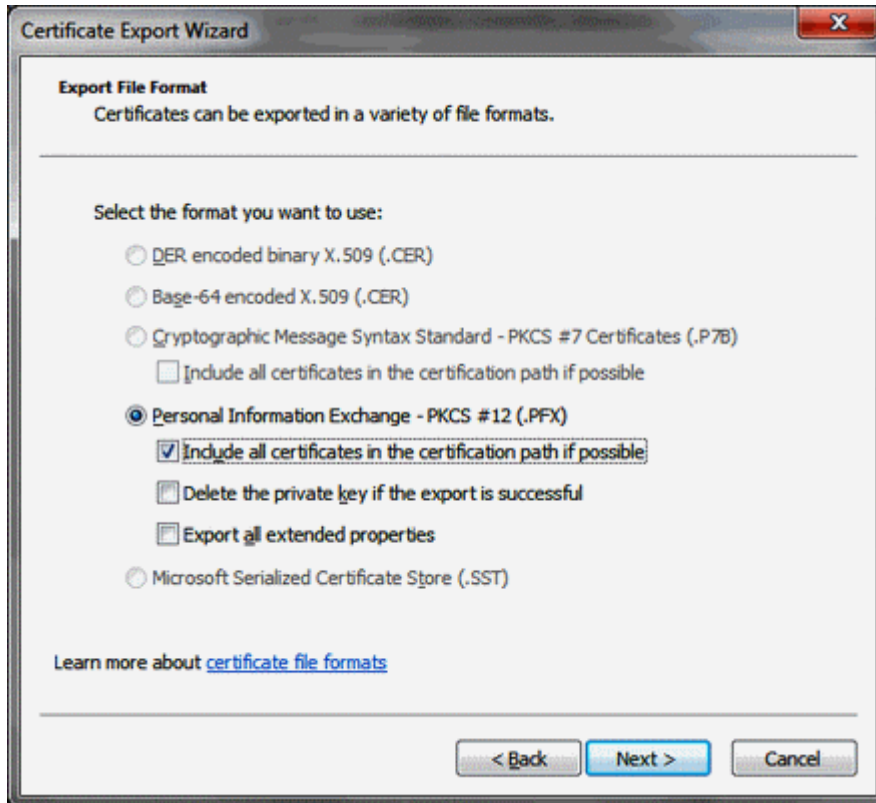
Certificate Export Wizard

Export File Format
Certificates can be exported in a variety of file formats.

Select the format you want to use:

DER encoded binary X.509 (.CER)

Base-64 encoded X.509 (.CER)

Cryptographic Message Syntax Standard - PKCS #7 Certificates (.P7B)

Include all certificates in the certification path if possible

Personal Information Exchange - PKCS #12 (.PFX)

Include all certificates in the certification path if possible

Delete the private key if the export is successful

Export all extended properties

Microsoft Serialized Certificate Store (.SST)

Learn more about certificate file formats

< Back Next > Cancel